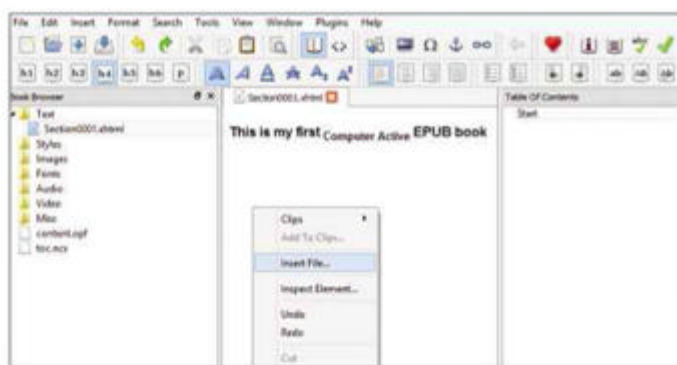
File Edit Insert Format Search Tools View Window Plugins Help

h1 h2 h3 h4 h5 h6 p

Book Browser
Text
Section0001.xhtml
Styles
Images
Fonts
Audio
Video
Misc
content.opf
toc.ncx

Section0001.xhtml

This is my first Computer Active EPUB book

Clips
Add To Clips...
Insert File...
Inspect Element...
Undo
Redo
Cut

Table Of Contents
Start